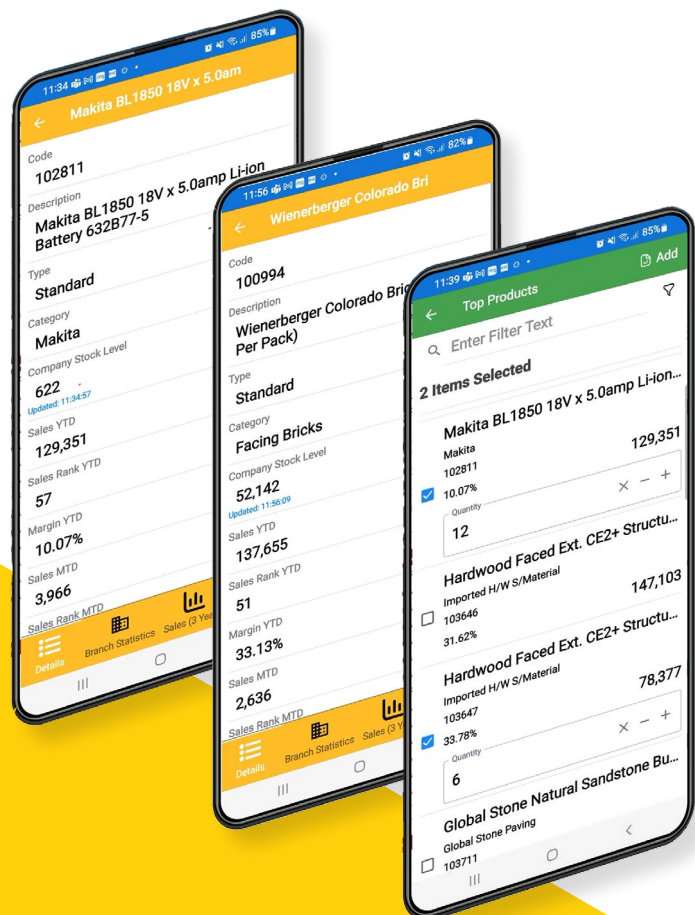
11:34 85%
Makita BL1850 18V x 5.0am

Code
102811
Description
Makita BL1850 18V x 5.0amp Li-ion Battery 632B77-5
Type
Standard
Category
Makita
Company Stock Level
622
Updated: 11:34:57
Sales YTD
129,351
Sales Rank YTD
57
Margin YTD
10.07%
Sales MTD
3,966
Sales Rank MTD
Details
Branch Statistics
Sales (3 Yea

11:56 82%
Wienerberger Colorado Bri

Code
100994
Description
Wienerberger Colorado Bric Per Pack)
Type
Standard
Category
Facing Bricks
Company Stock Level
52,142
Updated: 11:56:09
Sales YTD
137,655
Sales Rank YTD
51
Margin YTD
33.13%
Sales MTD
2,636
Sales Rank MTD
Details
Branch Statistics
Sales (3 Y

11:39 85%
Add
Top Products
Enter Filter Text
2 Items Selected
Makita BL1850 18V x 5.0amp Li-ion...
Makita
129,351
102811
10.07%
Quantity
12
Hardwood Faced Ext. CE2+ Structu...
Imported H/W S/Material
147,103
103646
31.62%
Hardwood Faced Ext. CE2+ Structu...
Imported H/W S/Material
78,377
103647
33.78%
Quantity
6
Global Stone Natural Sandstone Bu...
Global Stone Paving
103711